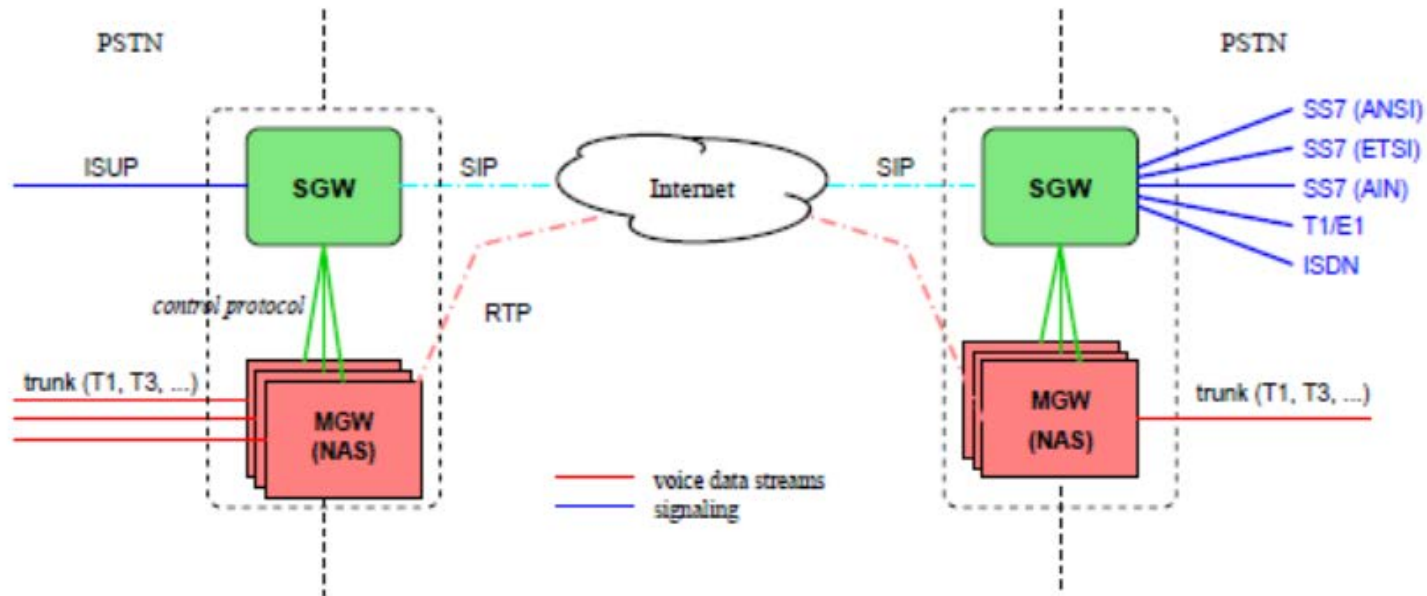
PSTN

PSTN

ISUP

SGW

SIP

Internet

SIP

SGW

SS7 (ANSI)
SS7 (ETSI)
SS7 (AIN)
T1/E1
ISDN

control protocol

RTP

trunk (T1, T3, ...)

MGW
(NAS)

MGW
(NAS)

trunk (T1, T3, ...)

voice data streams
signaling